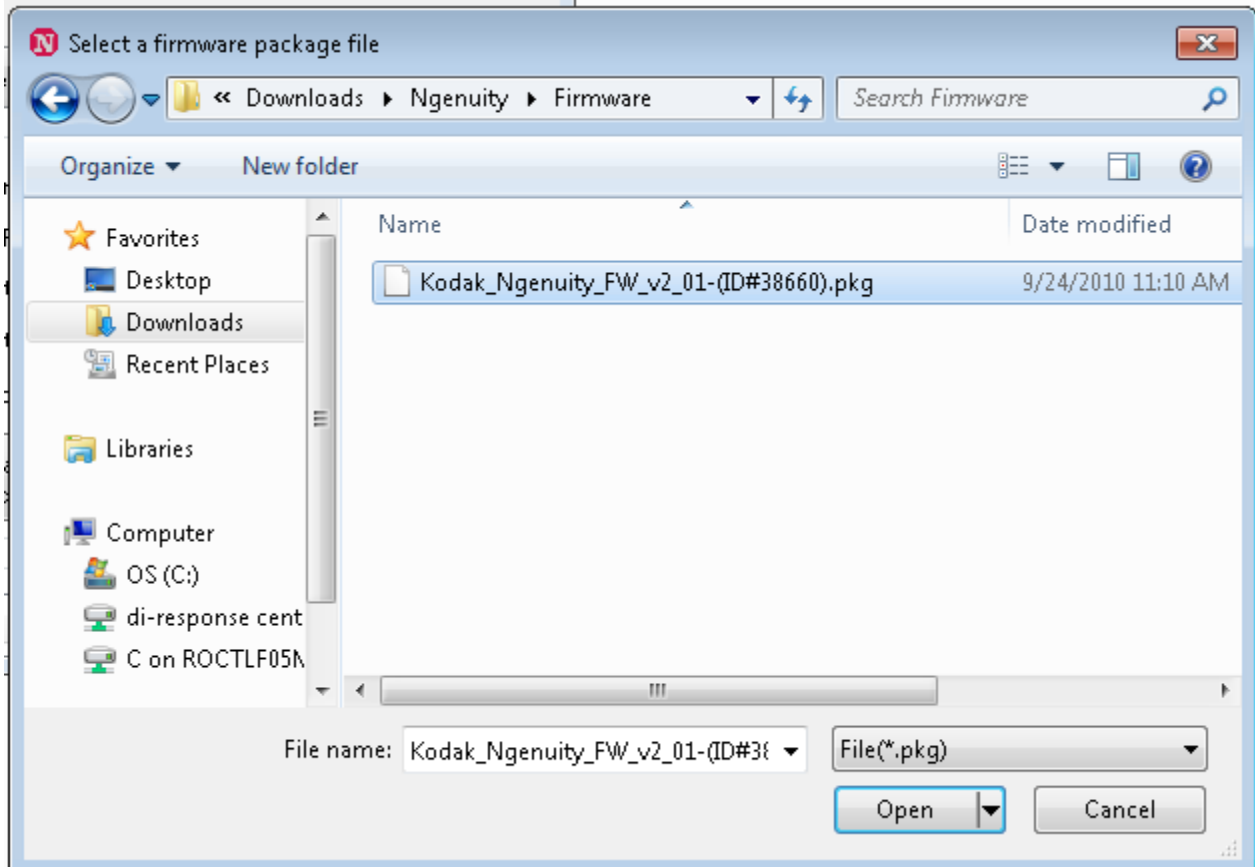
Select a firmware package file

« Downloads ▸ Ngenuity ▸ Firmware

Search Firmware

Organize ▾ New folder

Favorites
Desktop
Downloads
Recent Places

Libraries

Computer
OS (C:)
di-response cent
C on ROCTLF05N

| Name | Date modified |
|---|---|
| Kodak_Ngenuity_FW_v2_01-(ID#38660).pkg | 9/24/2010 11:10 AM |

File name: Kodak_Ngenuity_FW_v2_01-(ID#3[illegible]

File(*.pkg)

Open

Cancel